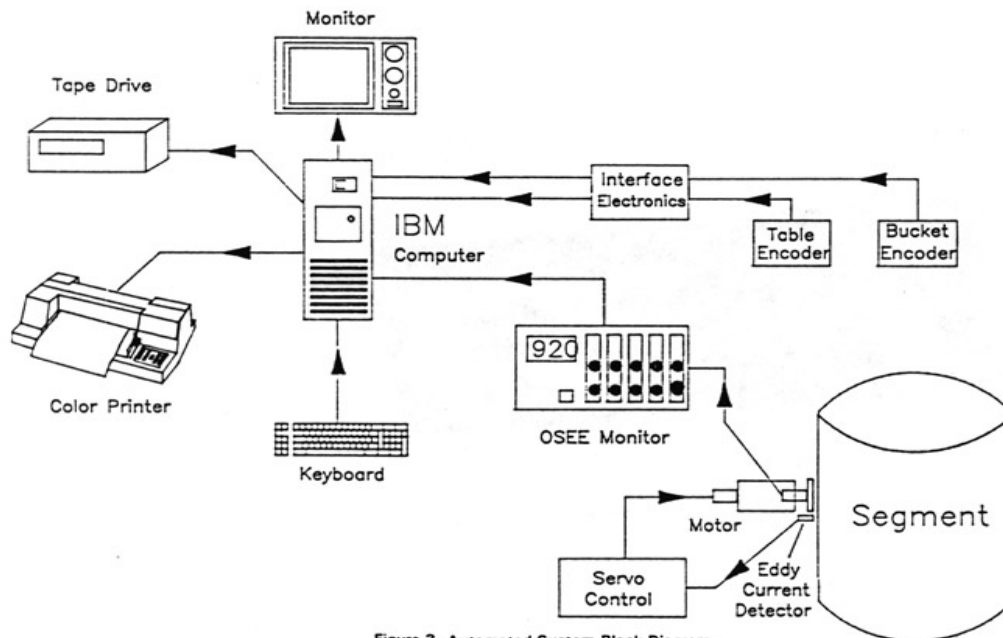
Monitor

Tape Drive

Interface Electronics

IBM Computer

Table Encoder

Bucket Encoder

920

Color Printer

OSEE Monitor

Keyboard

Segment

Motor

Servo Control

Eddy Current Detector

Figure 3. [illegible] System Block Diagram